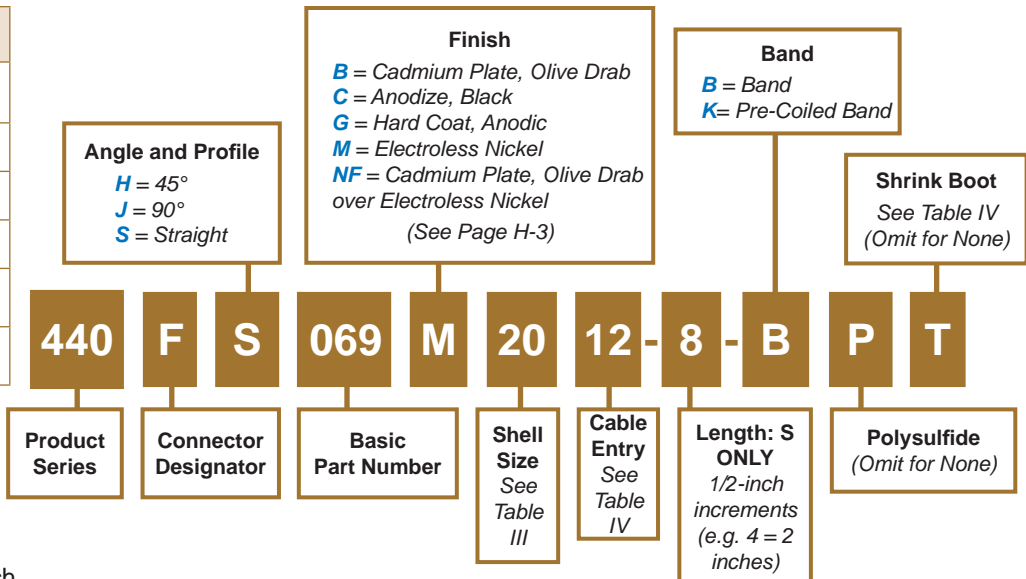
Angle and Profile
H = 45°
J = 90°
S = Straight

Finish
B = Cadmium Plate, Olive Drab
C = Anodize, Black
G = Hard Coat, Anodic
M = Electroless Nickel
NF = Cadmium Plate, Olive Drab over Electroless Nickel
(See Page H-3)

Band
B = Band
K= Pre-Coiled Band

Shrink Boot
See Table IV
(Omit for None)

440 F S 069 M 20 12 - 8 - B P T

Product Series

Connector Designator

Basic Part Number

Shell Size
See Table III

Cable Entry
See Table IV

Length: S ONLY
1/2-inch increments
(e.g. 4 = 2 inches)

Polysulfide
(Omit for None)

ch